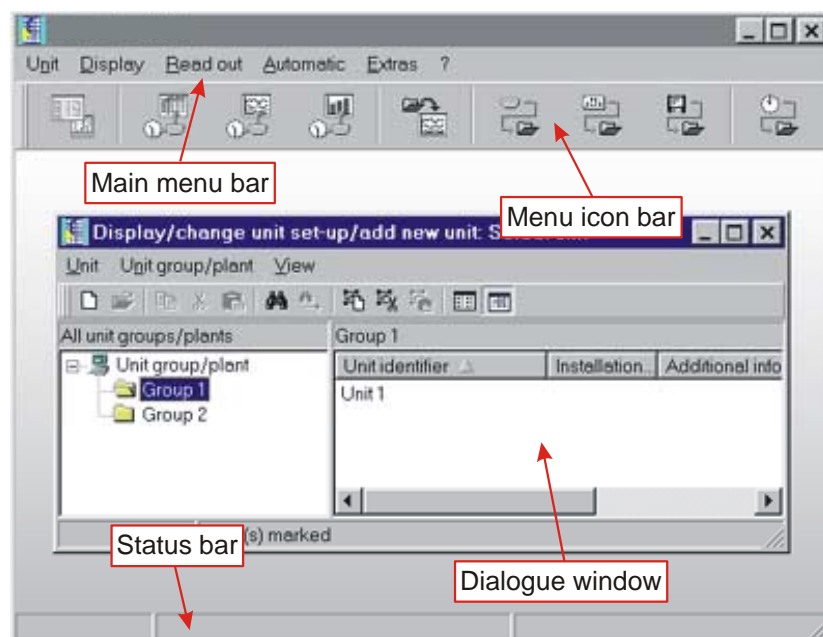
Unit Display Read out Automatic Extras ?

Main menu bar

Menu icon bar

Display/change unit set-up/add new unit: S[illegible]

Unit Unit group/plant View

All unit groups/plants

Unit group/plant

Group 1

Group 2

Group 1

| Unit identifier | Installation... | Additional info |
|---|---|---|
| Unit 1 | | |

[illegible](s) marked

Status bar

Dialogue window